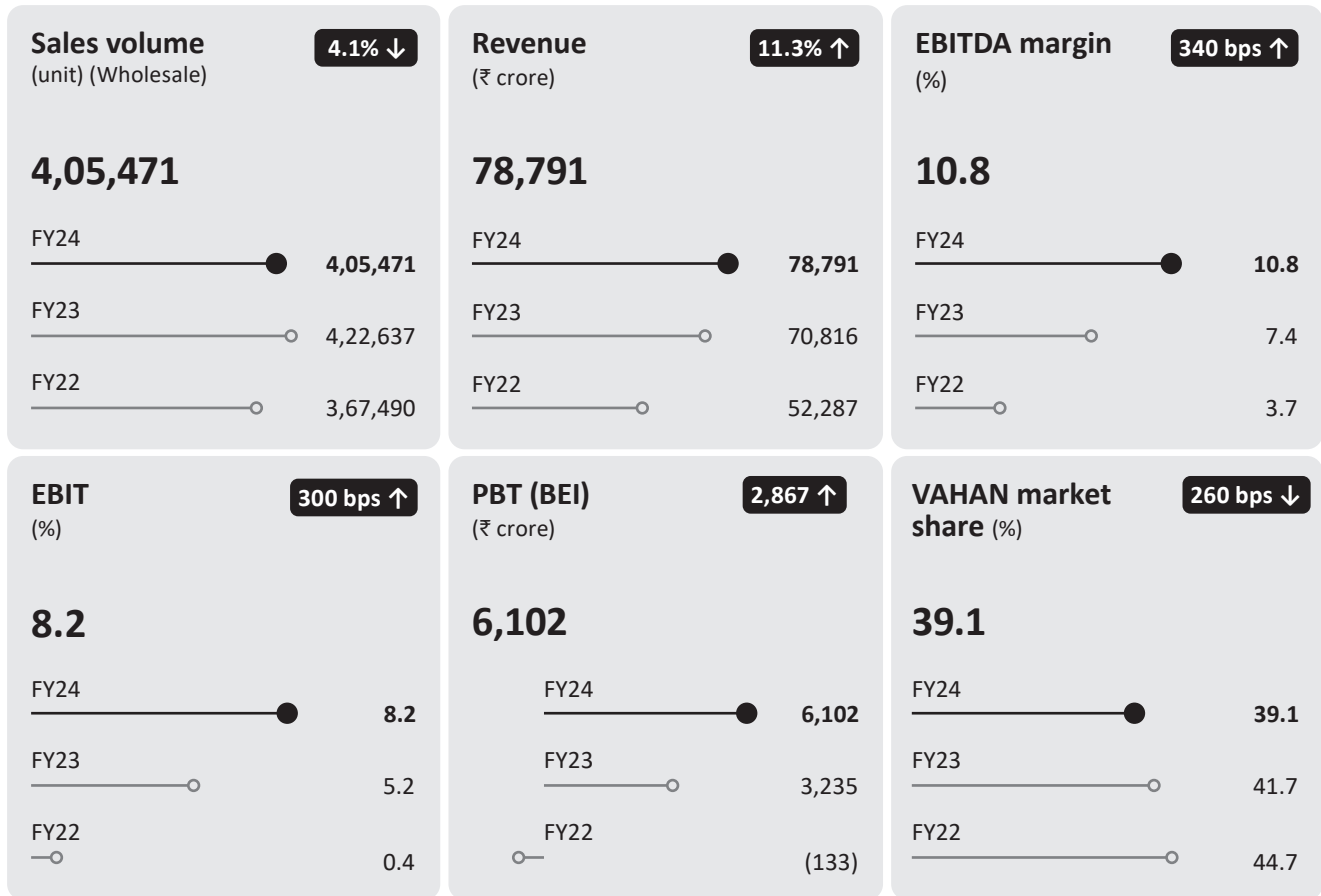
Sales volume
(unit) (Wholesale)

4.1% ↓

4,05,471

FY24 4,05,471
FY23 4,22,637
FY22 3,67,490

Revenue
(₹ crore)

11.3% ↑

78,791

FY24 78,791
FY23 70,816
FY22 52,287

EBITDA margin
(%)

340 bps ↑

10.8

FY24 10.8
FY23 7.4
FY22 3.7

EBIT
(%)

300 bps ↑

8.2

FY24 8.2
FY23 5.2
FY22 0.4

PBT (BEI)
(₹ crore)

2,867 ↑

6,102

FY24 6,102
FY23 3,235
FY22 (133)

VAHAN market share (%)

260 bps ↓

39.1

FY24 39.1
FY23 41.7
FY22 44.7